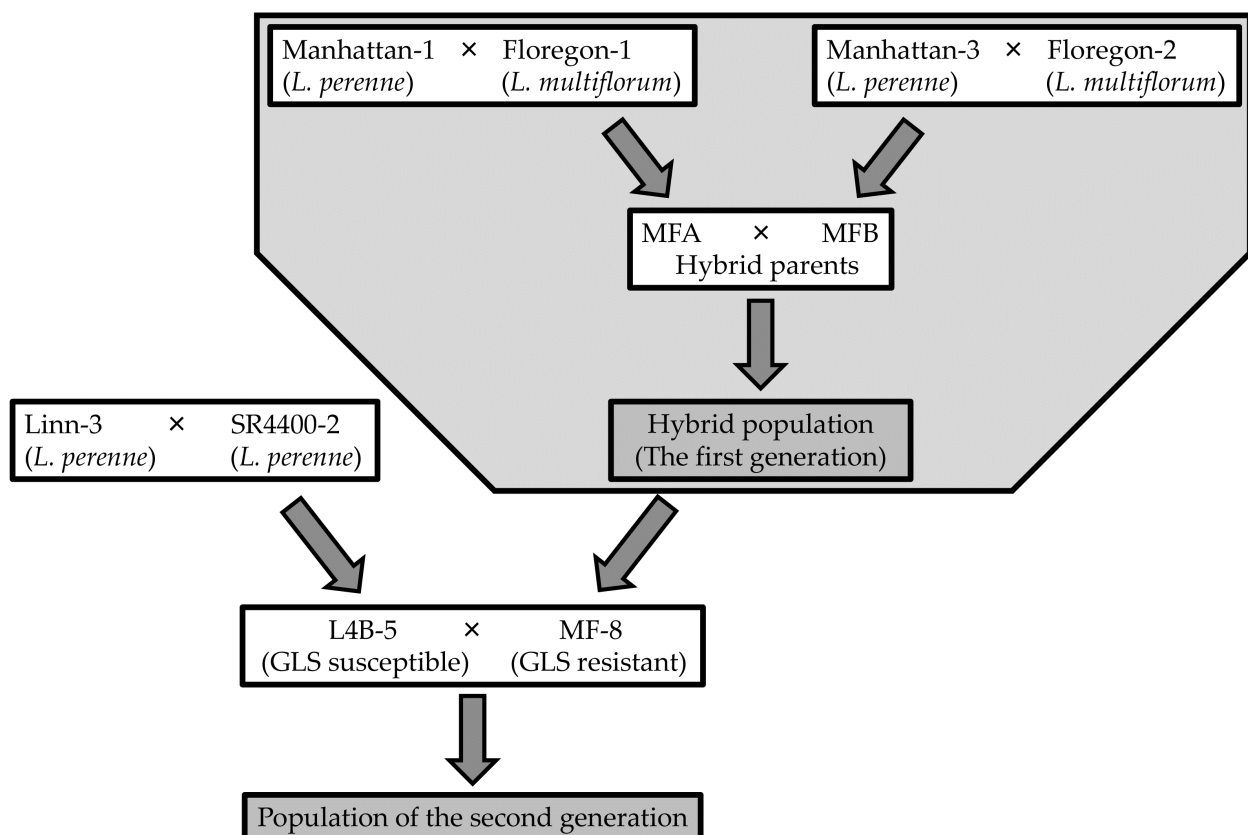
Manhattan-1 × Floregon-1
(L. perenne) (L. multiflorum)

Manhattan-3 × Floregon-2
(L. perenne) (L. multiflorum)

MFA × MFB
Hybrid parents

Hybrid population
(The first generation)

Linn-3 × SR4400-2
(L. perenne) (L. perenne)

L4B-5 × MF-8
(GLS susceptible) (GLS resistant)

Population of the second generation